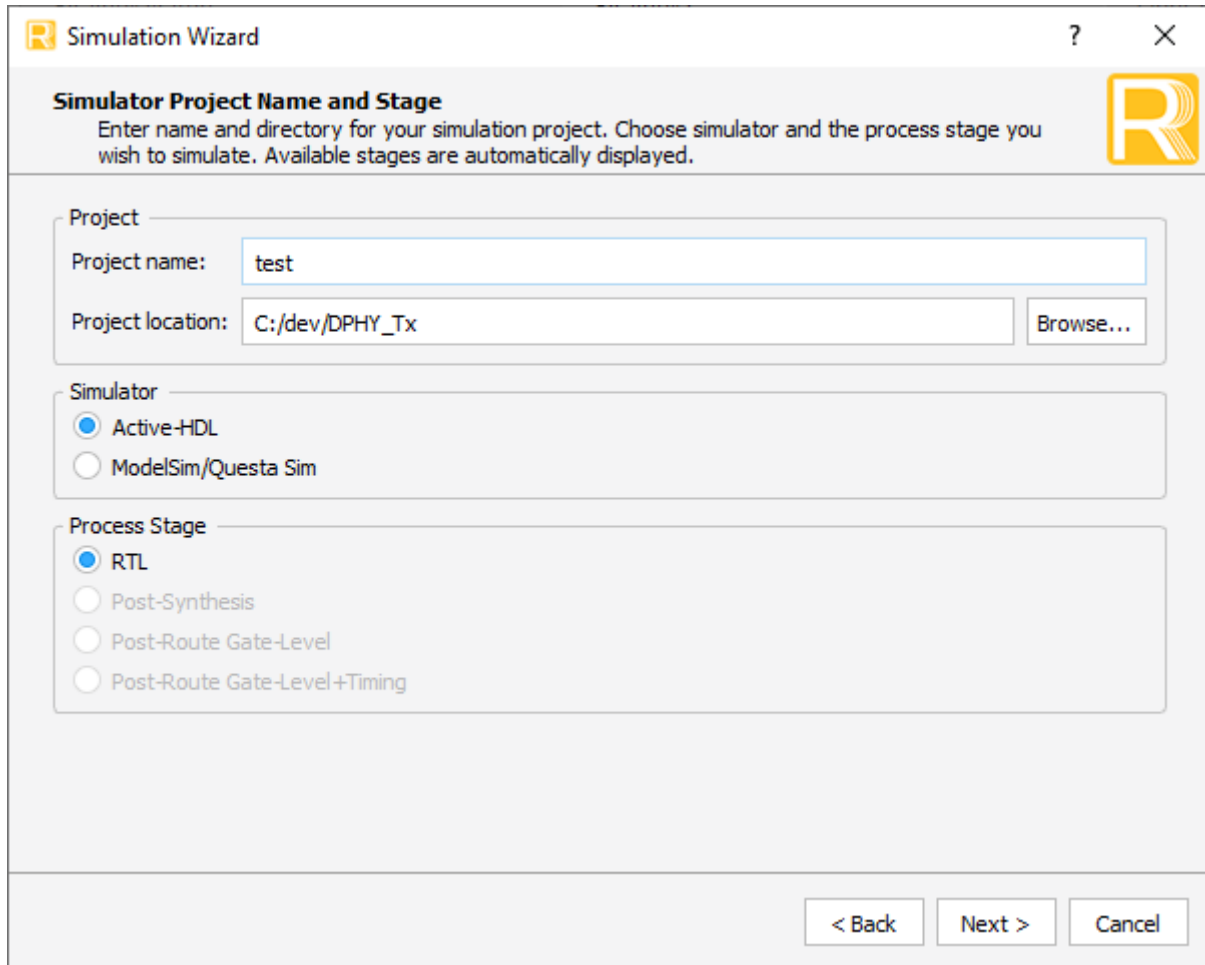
Simulation Wizard

?

Simulator Project Name and Stage

Enter name and directory for your simulation project. Choose simulator and the process stage you wish to simulate. Available stages are automatically displayed.

Project

Project name: test

Project location: C:/dev/DPHY_Tx

Browse...

Simulator

Active-HDL

ModelSim/Questa Sim

Process Stage

RTL

Post-Synthesis

Post-Route Gate-Level

Post-Route Gate-Level+Timing

< Back

Next >

Cancel